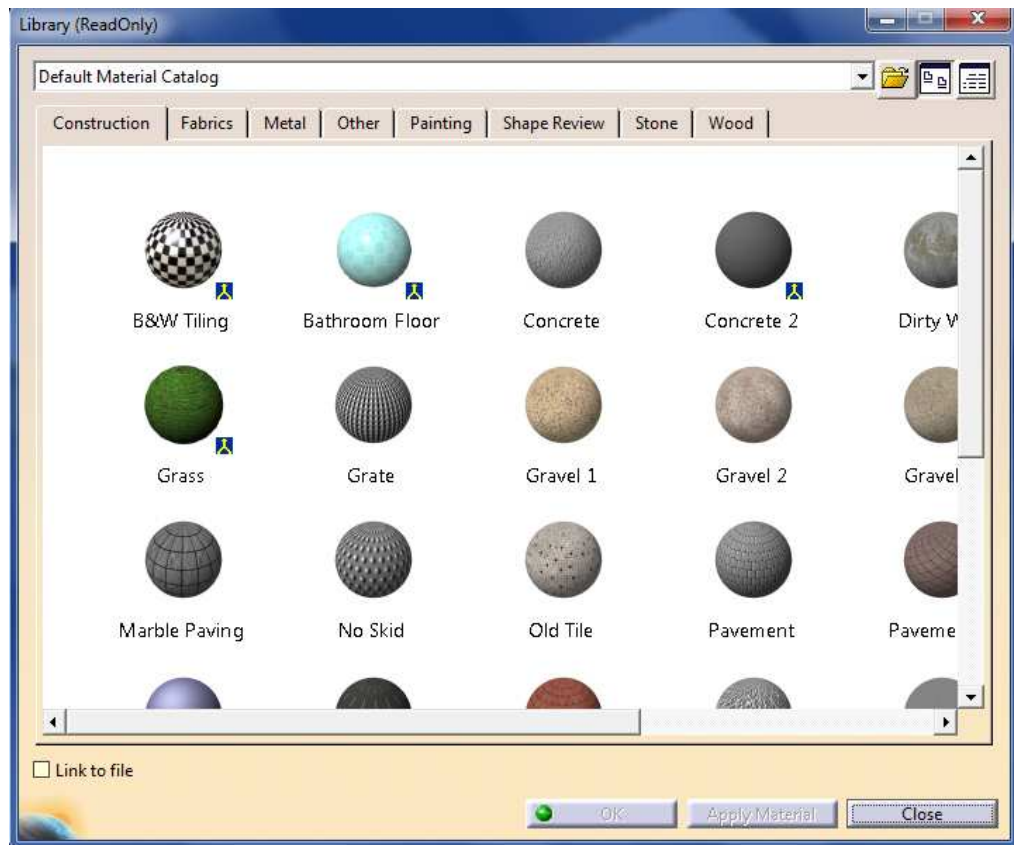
Library (ReadOnly)

Default Material Catalog

Construction | Fabrics | Metal | Other | Painting | Shape Review | Stone | Wood

B&W Tiling
Bathroom Floor
Concrete
Concrete 2
Dirty W

Grass
Grate
Gravel 1
Gravel 2
Gravel

Marble Paving
No Skid
Old Tile
Pavement
Paveme

Link to file

OK
Apply Material
Close